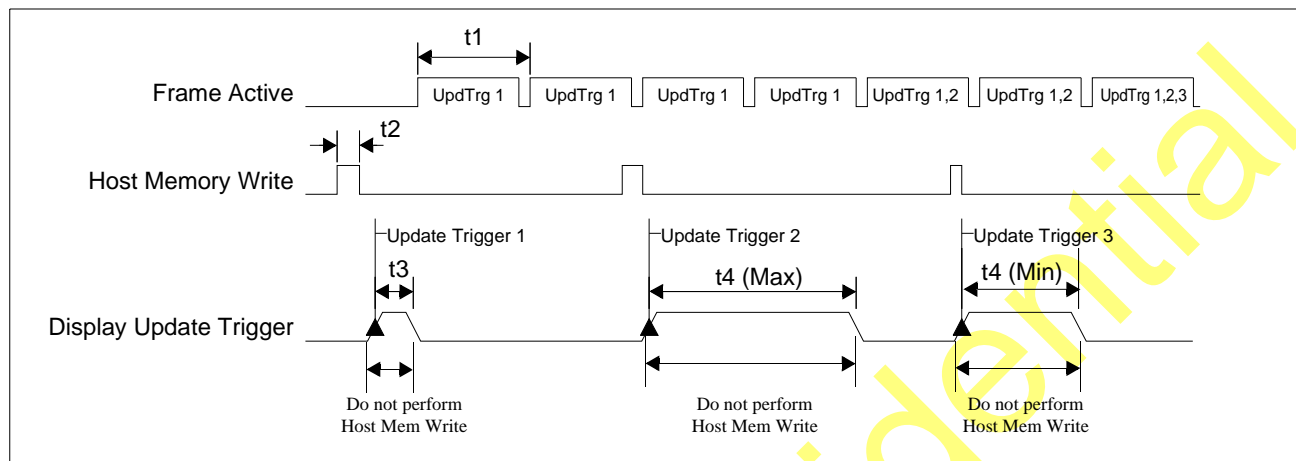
t1

Frame Active

UpdTrg 1 UpdTrg 1 UpdTrg 1 UpdTrg 1 UpdTrg 1,2 UpdTrg 1,2 UpdTrg 1,2,3

t2

Host Memory Write

Update Trigger 1

Update Trigger 2

Update Trigger 3

t3

t4 (Max)

t4 (Min)

Display Update Trigger

Do not perform Host Mem Write

Do not perform Host Mem Write

Do not perform Host Mem Write

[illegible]dential